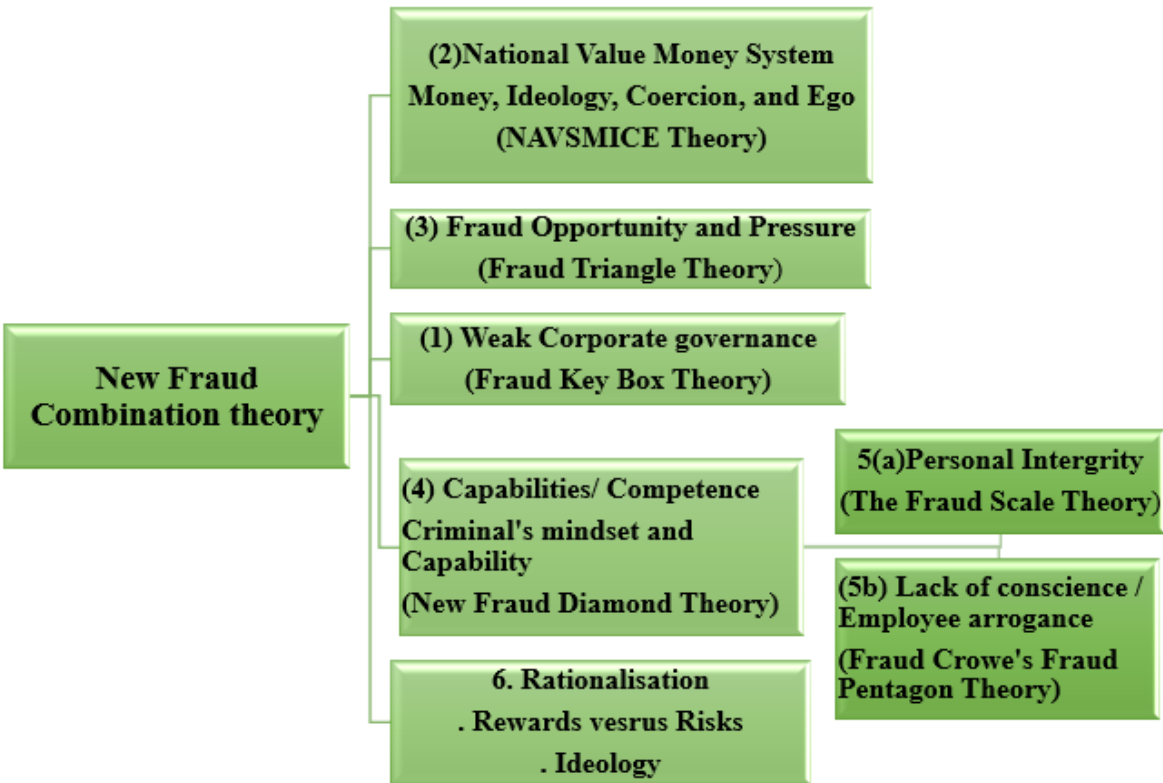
New Fraud Combination theory

(2)National Value Money System
Money, Ideology, Coercion, and Ego
(NAVSMICE Theory)

(3) Fraud Opportunity and Pressure
(Fraud Triangle Theory)

(1) Weak Corporate governance
(Fraud Key Box Theory)

(4) Capabilities/ Competence
Criminal's mindset and Capability
(New Fraud Diamond Theory)

5(a)Personal Intergrity
(The Fraud Scale Theory)

(5b) Lack of conscience / Employee arrogance
(Fraud Crowe's Fraud Pentagon Theory)

6. Rationalisation
. Rewards vesrus Risks
. Ideology